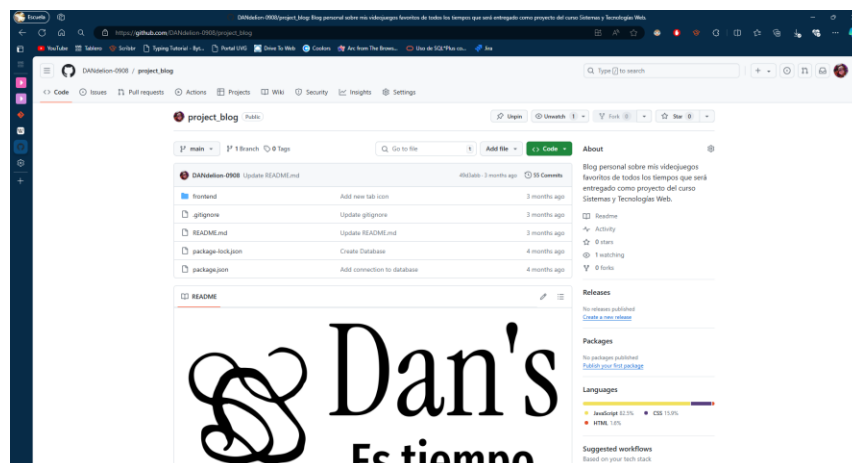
Escuela

DANdelion-0908/project_blog: Blog personal sobre mis videojuegos favoritos de todos los tiempos que será entregado como proyecto del curso Sistemas y Tecnologías Web.

https://github.com/DANdelion-0908/project_blog

YouTube Tableros Scribbr Typing Tutorial - Byt... Portal UVG Drive To Web Coolors Arc from The Brows... Uso de SQL*Plus co... lira

DANdelion-0908 / project_blog

Type / to search

Code Issues Pull requests Actions Projects Wiki Security Insights Settings

project_blog Public

Unpin Unwatch 1 Fork 0 Star 0

main 1 Branch 0 Tags Go to file t Add file Code

About

Blog personal sobre mis videojuegos favoritos de todos los tiempos que será entregado como proyecto del curso Sistemas y Tecnologías Web.

Readme
Activity
0 stars
1 watching
0 forks

DANdelion-0908 Update README.md 49d3abb · 3 months ago 55 Commits

| | | |
|---|---|---|
| frontend | Add new tab icon | 3 months ago |
| .gitignore | Update gitignore | 3 months ago |
| README.md | Update README.md | 3 months ago |
| package-lock.json | Create Database | 4 months ago |
| package.json | Add connection to database | 4 months ago |

README

Dan's

Es tiempo

Releases
No releases published
Create a new release

Packages
No packages published
Publish your first package

Languages
JavaScript 82.5% CSS 15.9%
HTML 1.6%

Suggested workflows
Based on your tech stack